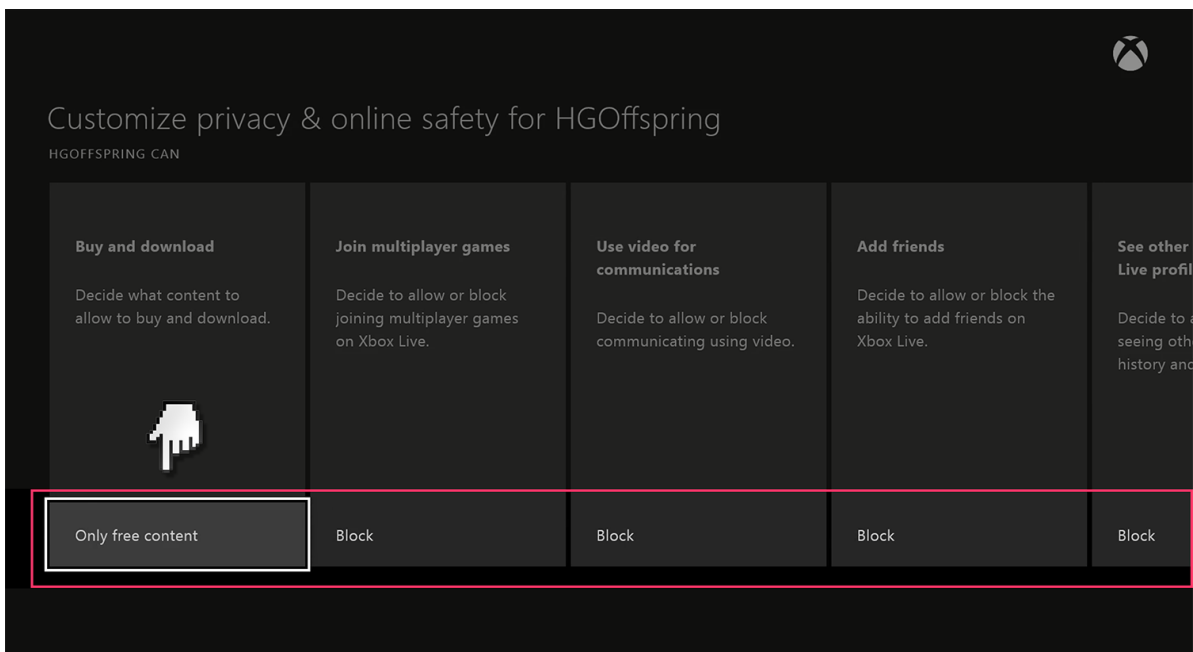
Customize privacy & online safety for HGOffspring

HGOFFSPRING CAN

Buy and download

Decide what content to allow to buy and download.

Only free content

Join multiplayer games

Decide to allow or block joining multiplayer games on Xbox Live.

Block

Use video for communications

Decide to allow or block communicating using video.

Block

Add friends

Decide to allow or block the ability to add friends on Xbox Live.

Block

See other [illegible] Live profil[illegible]

Decide to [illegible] seeing oth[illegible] history and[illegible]

Block